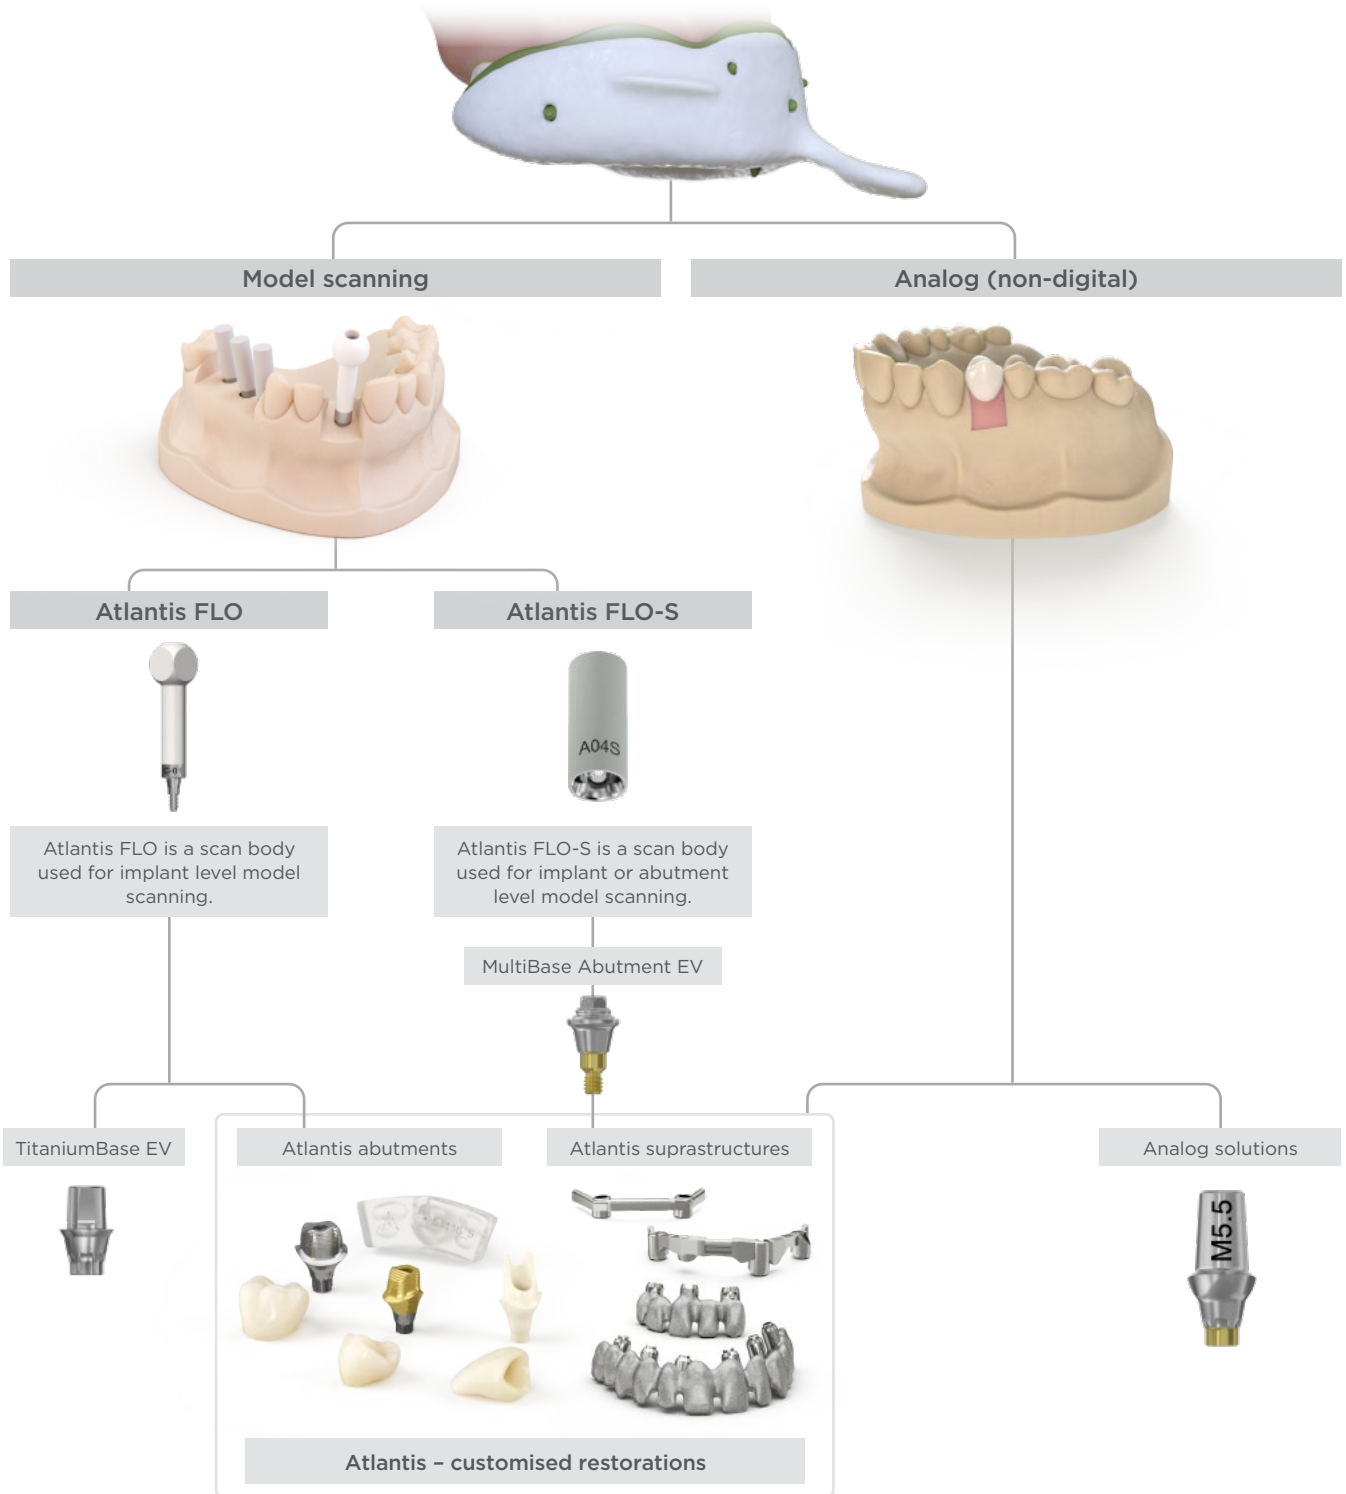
Model scanning

Analog (non-digital)

Atlantis FLO

Atlantis FLO-S

A04S

Atlantis FLO is a scan body used for implant level model scanning.

Atlantis FLO-S is a scan body used for implant or abutment level model scanning.

MultiBase Abutment EV

TitaniumBase EV

Atlantis abutments

Atlantis suprastructures

Analog solutions

M5.5

Atlantis – customised restorations